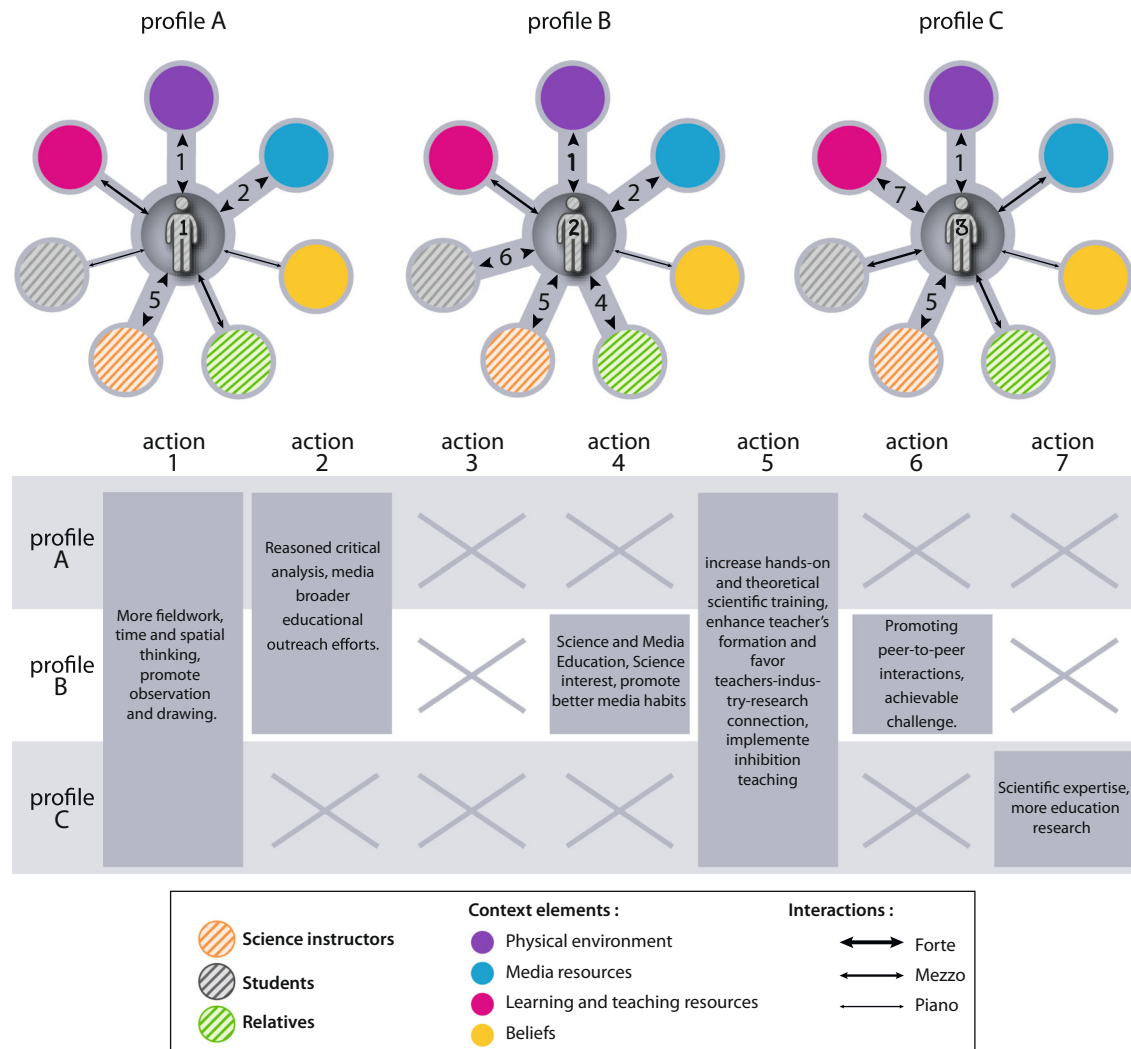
profile A

1
2
1
5

profile B

1
2
2
6
5
4

profile C

1
7
3
5

| | action 1 | action 2 | action 3 | action 4 | action 5 | action 6 | action 7 |
|---|---|---|---|---|---|---|---|
| profile A | More fieldwork, time and spatial thinking, promote observation and drawing. | Reasoned critical analysis, media broader educational outreach efforts. | X | X | increase hands-on and theoretical scientific training, enhance teacher's formation and favor teachers-industry-research connection, implemente inhibition teaching | X | X |
| profile B | | | X | Science and Media Education, Science interest, promote better media habits | | Promoting peer-to-peer interactions, achievable challenge. | X |
| profile C | | X | X | X | | X | Scientific expertise, more education research |

Science instructors
Students
Relatives

Context elements :
Physical environment
Media resources
Learning and teaching resources
Beliefs

Interactions :
Forte
Mezzo
Piano